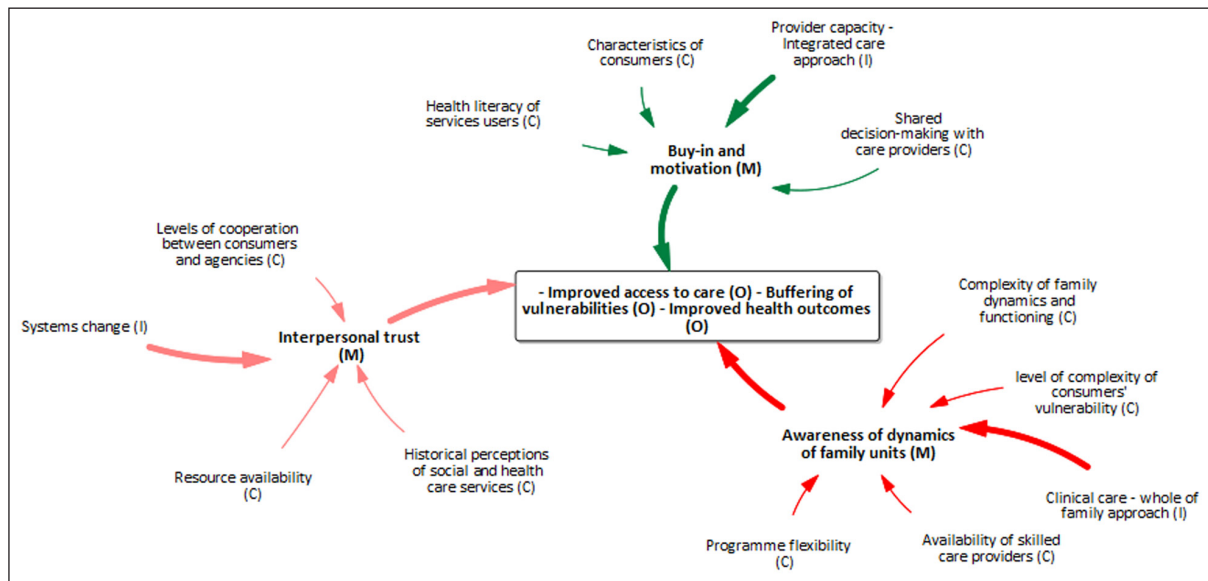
Characteristics of consumers (C)

Provider capacity - Integrated care approach (I)

Health literacy of services users (C)

Shared decision-making with care providers (C)

Buy-in and motivation (M)

Levels of cooperation between consumers and agencies (C)

- Improved access to care (O) - Buffering of vulnerabilities (O) - Improved health outcomes (O)

Complexity of family dynamics and functioning (C)

Systems change (I)

Interpersonal trust (M)

level of complexity of consumers' vulnerability (C)

Awareness of dynamics of family units (M)

Historical perceptions of social and health care services (C)

Resource availability (C)

Clinical care - whole of family approach (I)

Programme flexibility (C)

Availability of skilled care providers (C)